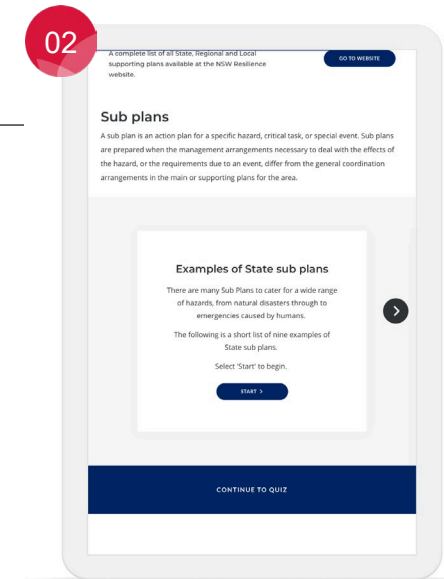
02

A complete list of all State, Regional and Local supporting plans available at the NSW Resilience website.

GO TO WEBSITE

Sub plans

A sub plan is an action plan for a specific hazard, critical task, or special event. Sub plans are prepared when the management arrangements necessary to deal with the effects of the hazard, or the requirements due to an event, differ from the general coordination arrangements in the main or supporting plans for the area.

Examples of State sub plans

There are many Sub Plans to cater for a wide range of hazards, from natural disasters through to emergencies caused by humans.

The following is a short list of nine examples of State sub plans.

Select 'Start' to begin.

START >

CONTINUE TO QUIZ